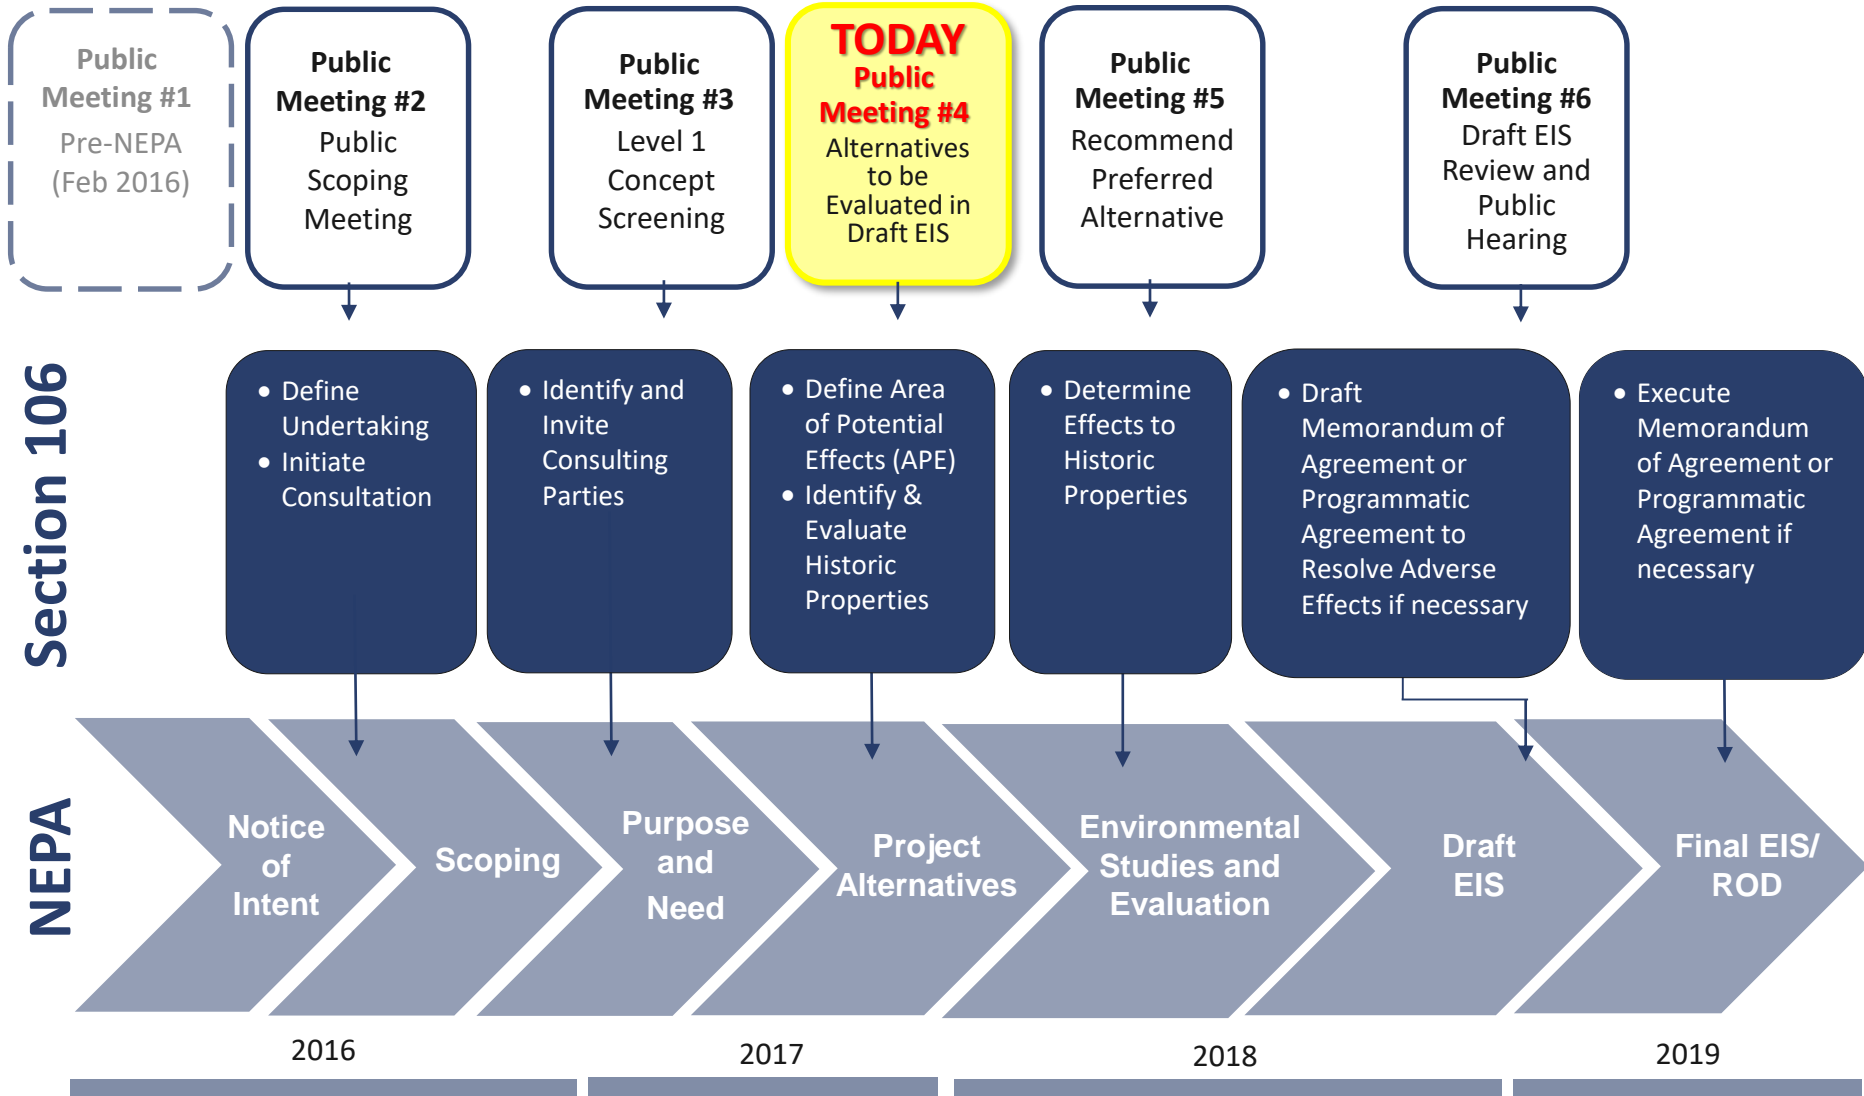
Public Meeting #1
Pre-NEPA
(Feb 2016)

Public Meeting #2
Public Scoping Meeting

Public Meeting #3
Level 1 Concept Screening

TODAY
Public Meeting #4
Alternatives to be Evaluated in Draft EIS

Public Meeting #5
Recommend Preferred Alternative

Public Meeting #6
Draft EIS Review and Public Hearing

Section 106

• Define Undertaking
• Initiate Consultation

• Identify and Invite Consulting Parties

• Define Area of Potential Effects (APE)
• Identify & Evaluate Historic Properties

• Determine Effects to Historic Properties

• Draft Memorandum of Agreement or Programmatic Agreement to Resolve Adverse Effects if necessary

• Execute Memorandum of Agreement or Programmatic Agreement if necessary

NEPA

Notice of Intent

Scoping

Purpose and Need

Project Alternatives

Environmental Studies and Evaluation

Draft EIS

Final EIS/ ROD

2016

2017

2018

2019